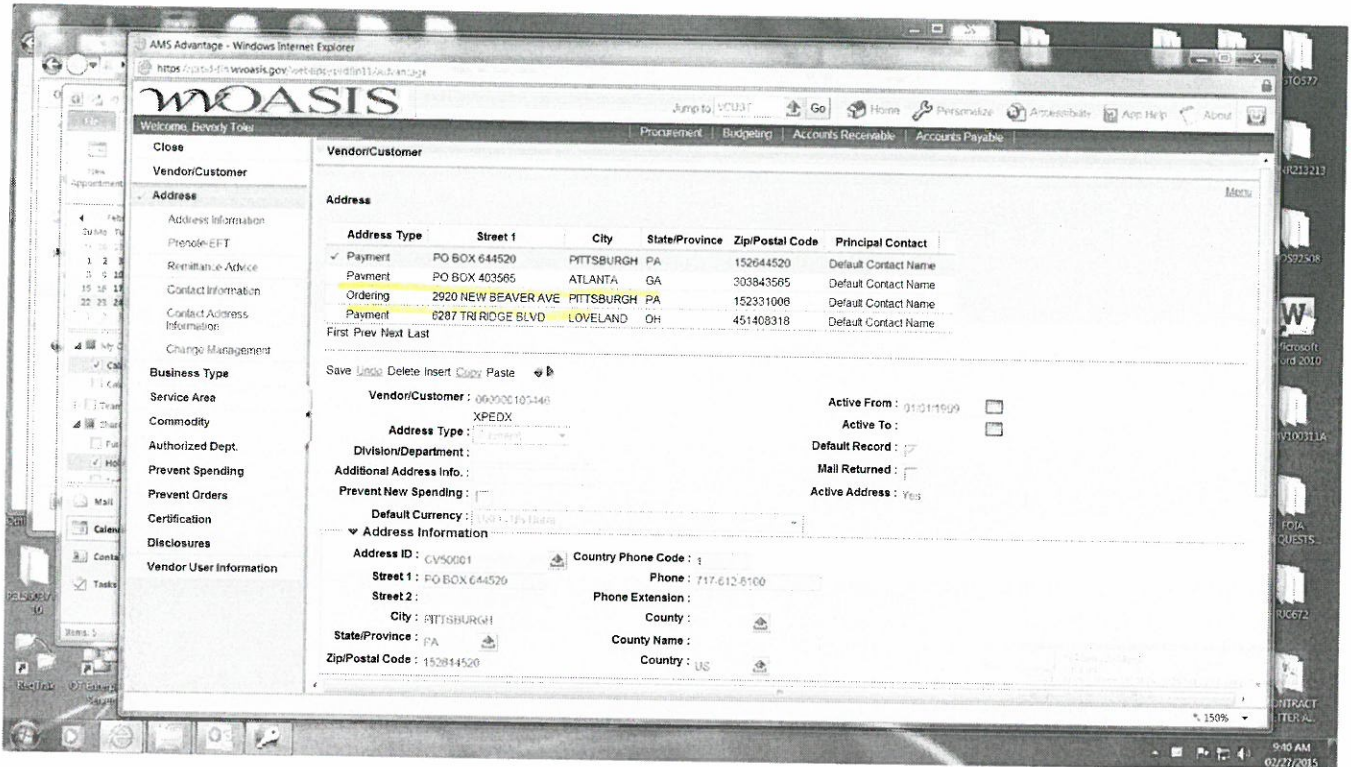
AMS Advantage - Windows Internet Explorer

https://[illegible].wvoasis.gov/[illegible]

WVOASIS

Jump to: VCUST Go Home Personalize Accessibility App Help About

Welcome, Beverly Toler

Procurement | Budgeting | Accounts Receivable | Accounts Payable

Close
Vendor/Customer
Address
Address Information
Prenote-EFT
Remittance Advice
Contact Information
Contact Address Information
Change Management
Business Type
Service Area
Commodity
Authorized Dept.
Prevent Spending
Prevent Orders
Certification
Disclosures
Vendor User Information

Vendor/Customer

Address

Menu

| Address Type | Street 1 | City | State/Province | Zip/Postal Code | Principal Contact |
|---|---|---|---|---|---|
| ✓ Payment | PO BOX 644520 | PITTSBURGH | PA | 152644520 | Default Contact Name |
| Payment | PO BOX 403565 | ATLANTA | GA | 303843565 | Default Contact Name |
| Ordering | 2920 NEW BEAVER AVE | PITTSBURGH | PA | 152331008 | Default Contact Name |
| Payment | 6287 TRI RIDGE BLVD | LOVELAND | OH | 451408318 | Default Contact Name |

First Prev Next Last

Save Undo Delete Insert Copy Paste

Vendor/Customer : 093920103446
XPEDX
Address Type : Payment
Division/Department :
Additional Address Info. :
Prevent New Spending :
Default Currency : USD - US Dollars

Active From : 01/01/1900
Active To :
Default Record :
Mail Returned :
Active Address : Yes

Address Information

Address ID : CV50001
Street 1 : PO BOX 644520
Street 2 :
City : PITTSBURGH
State/Province : PA
Zip/Postal Code : 152644520

Country Phone Code : 1
Phone : 717-612-6100
Phone Extension :
County :
County Name :
Country : US

150%

9:40 AM
02/27/2015

Microsoft Word 2010
FOIA REQUESTS
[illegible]CONTRACT LETTER AL